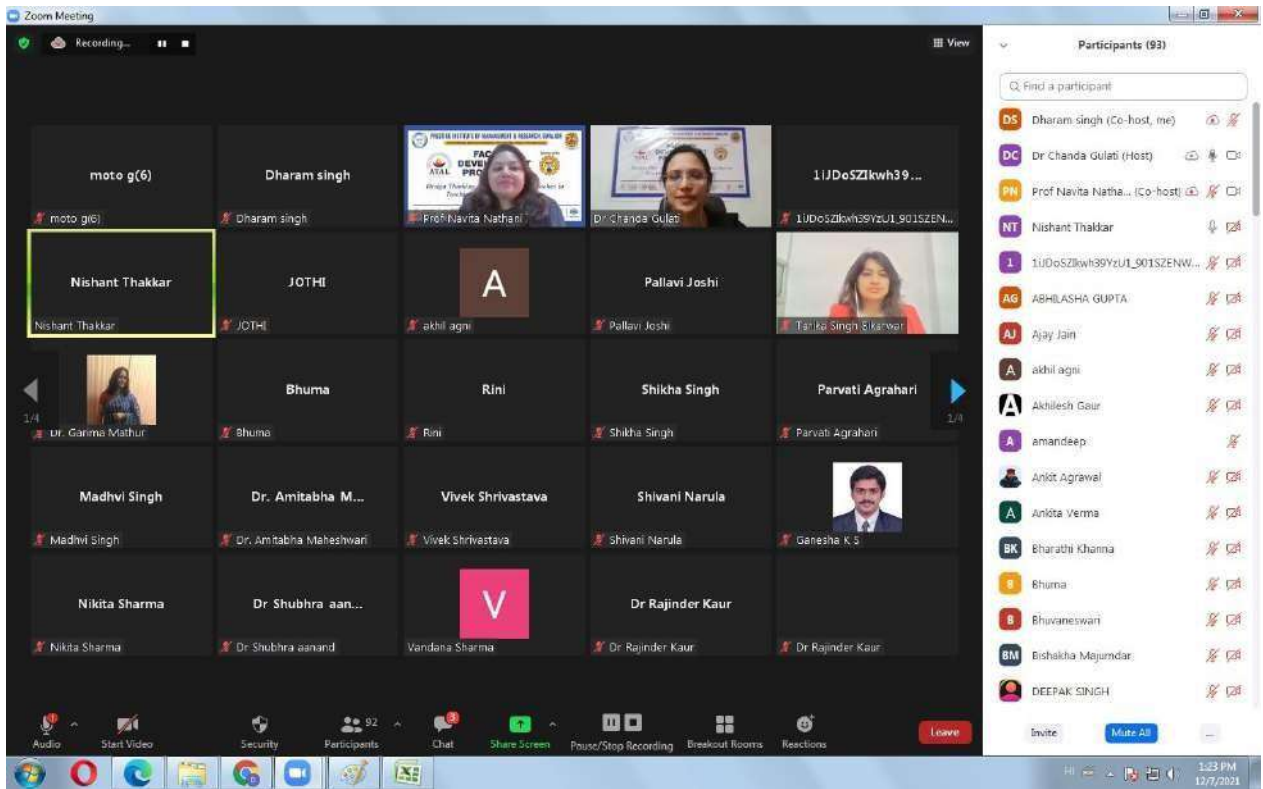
Zoom Meeting

Recording...

View

Participants (93)

Find a participant

moto g(6)
moto g(6)

Dharam singh
Dharam singh

FAC DEVE PRO
Prof Navita Nathani

Dr Chanda Gulati

1iJDoSZIkwh39...
1iJDoSZIkwh39YzU1_901SZEN...

Nishant Thakkar
Nishant Thakkar

JOTHI
JOTHI

A
akhil agni

Pallavi Joshi
Pallavi Joshi

Tanika Singh Bikarwar

1/4
Dr. Garima Mathur

Bhuma
Bhuma

Rini
Rini

Shikha Singh
Shikha Singh

Parvati Agrahari
Parvati Agrahari
1/4

Madhvi Singh
Madhvi Singh

Dr. Amitabha M...
Dr. Amitabha Maheshwari

Vivek Shrivastava
Vivek Shrivastava

Shivani Narula
Shivani Narula

Ganesha K S

Nikita Sharma
Nikita Sharma

Dr Shubhra aan...
Dr Shubhra aanand

V
Vandana Sharma

Dr Rajinder Kaur
Dr Rajinder Kaur

Dr Rajinder Kaur

Audio
Start Video
Security
92
Participants
3
Chat
Share Screen
Pause/Stop Recording
Breakout Rooms
Reactions
Leave

DS Dharam singh (Co-host, me)
DC Dr Chanda Gulati (Host)
PN Prof Navita Natha... (Co-host)
NT Nishant Thakkar
1 1iJDoSZIkwh39YzU1_901SZENW...
AG ABHILASHA GUPTA
AJ Ajay Jain
A akhil agni
Akhilesh Gaur
A amandeep
Ankit Agrawal
A Ankita Verma
BK Bharathi Khanna
B Bhuma
B Bhuvaneswari
BM Bishakha Majumdar
DEEPAK SINGH

Invite
Mute All
...

1:23 PM
12/7/2021